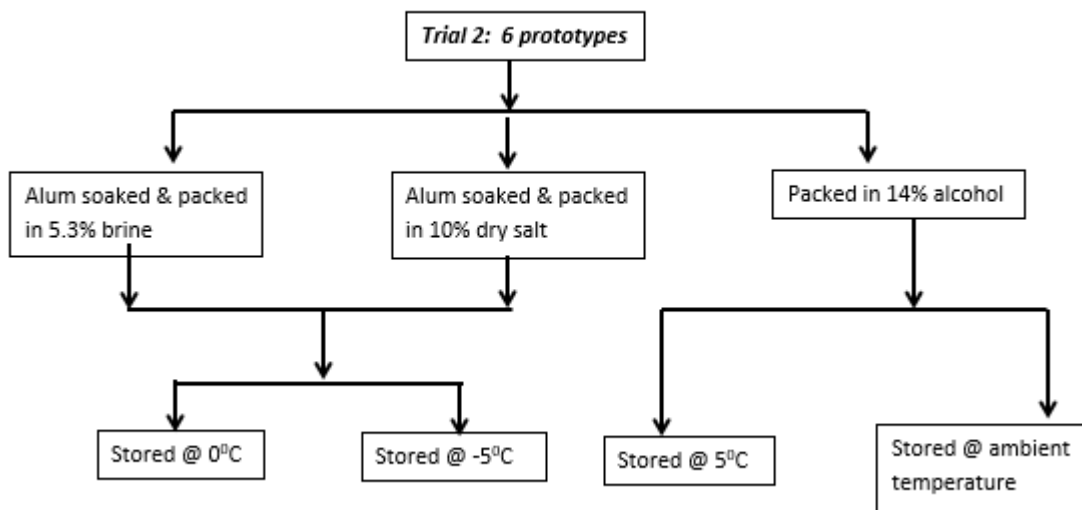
Trial 2: 6 prototypes

Alum soaked & packed in 5.3% brine

Alum soaked & packed in 10% dry salt

Packed in 14% alcohol

Stored @ $0^0C$

Stored @ $-5^0C$

Stored @ $5^0C$

Stored @ ambient temperature